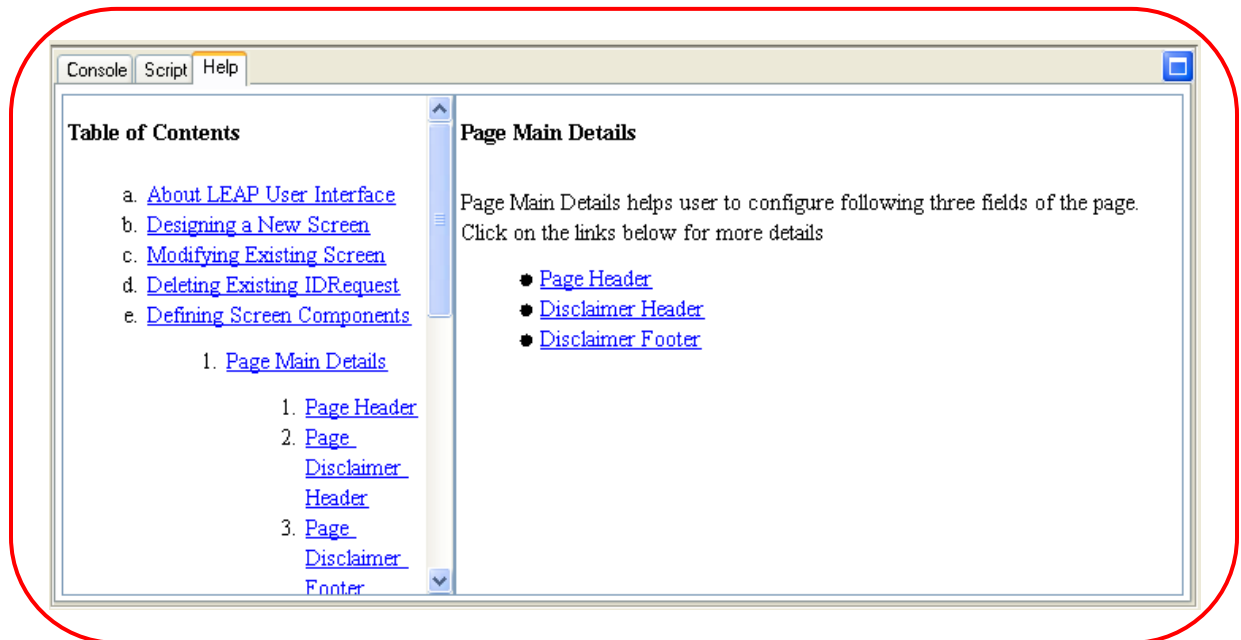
Console Script Help

Table of Contents

a. About LEAP User Interface
b. Designing a New Screen
c. Modifying Existing Screen
d. Deleting Existing IDRequest
e. Defining Screen Components

1. Page Main Details

1. Page Header
2. Page Disclaimer Header
3. Page Disclaimer Footer

Page Main Details

Page Main Details helps user to configure following three fields of the page. Click on the links below for more details

- Page Header
- Disclaimer Header
- Disclaimer Footer